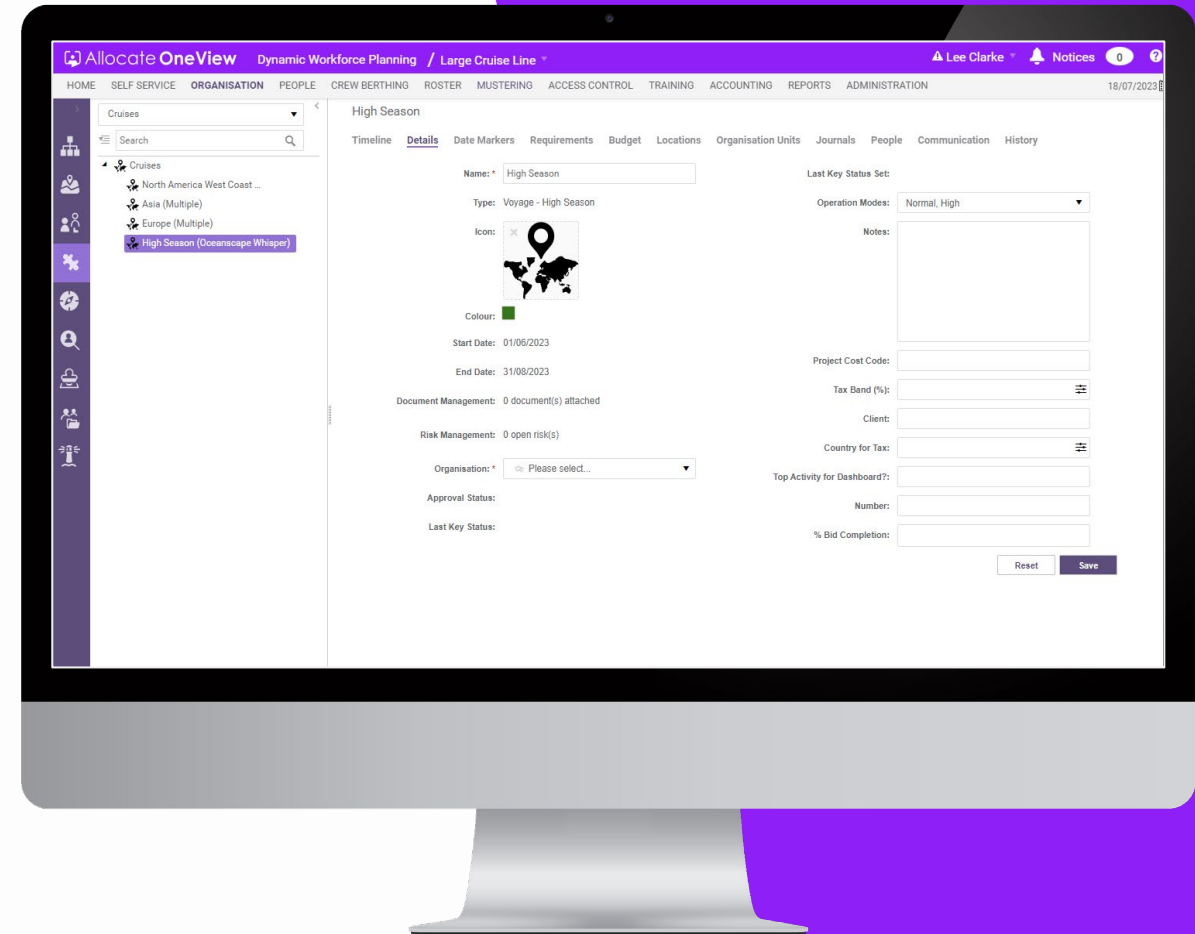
Allocate OneView Dynamic Workforce Planning / Large Cruise Line

Lee Clarke Notices 0 ?

HOME SELF SERVICE ORGANISATION PEOPLE CREW BERTHING ROSTER MUSTERING ACCESS CONTROL TRAINING ACCOUNTING REPORTS ADMINISTRATION 18/07/2023

Cruises

Search

Cruises
North America West Coast ...
Asia (Multiple)
Europe (Multiple)
High Season (Oceanscape Whisper)

High Season

Timeline Details Date Markers Requirements Budget Locations Organisation Units Journals People Communication History

Name: * High Season

Type: Voyage - High Season

Icon:

Colour:

Start Date: 01/06/2023

End Date: 31/08/2023

Document Management: 0 document(s) attached

Risk Management: 0 open risk(s)

Organisation: * Please select...

Approval Status:

Last Key Status:

Last Key Status Set:

Operation Modes: Normal, High

Notes:

Project Cost Code:

Tax Band (%):

Client:

Country for Tax:

Top Activity for Dashboard?:

Number:

% Bid Completion:

Reset Save